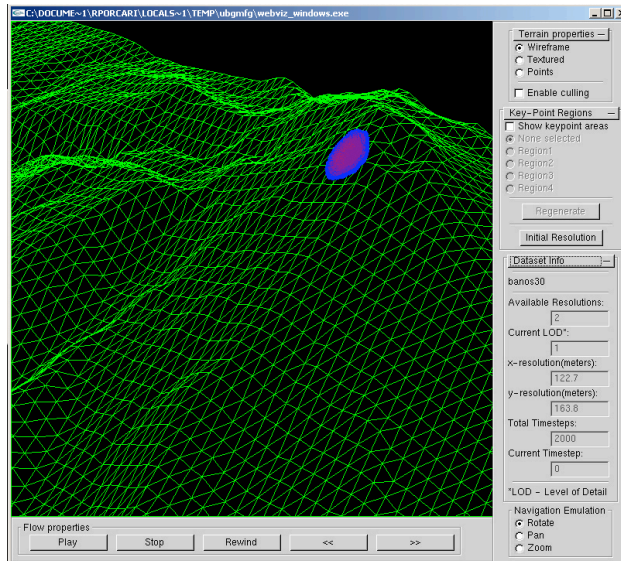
C:\DOCUME~1\RPORCARI\LOCALS~1\TEMP\ubgmfg\webviz_windows.exe

Terrain properties
Wireframe
Textured
Points
Enable culling

Key-Point Regions
Show keypoint areas
None selected
Region1
Region2
Region3
Region4
Regenerate
Initial Resolution

Dataset Info
banos30
Available Resolutions:
2
Current LOD*:
1
x-resolution(meters):
122.7
y-resolution(meters):
163.8
Total Timesteps:
2000
Current Timestep:
0
*LOD - Level of Detail

Flow properties
Play
Stop
Rewind
<<
>>

Navigation Emulation
Rotate
Pan
Zoom